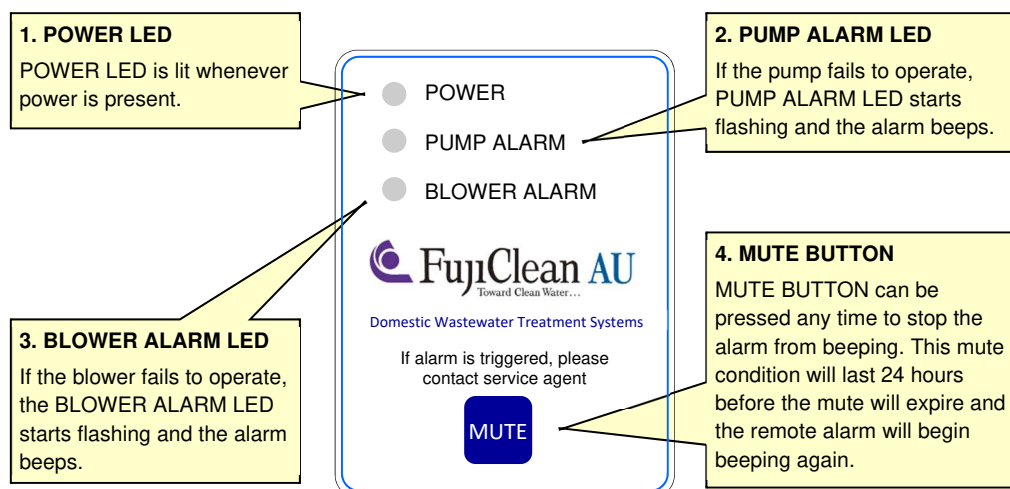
1. POWER LED
POWER LED is lit whenever power is present.

POWER

PUMP ALARM

BLOWER ALARM

2. PUMP ALARM LED
If the pump fails to operate, PUMP ALARM LED starts flashing and the alarm beeps.

FujiClean AU
Toward Clean Water…

Domestic Wastewater Treatment Systems

If alarm is triggered, please contact service agent

MUTE

3. BLOWER ALARM LED
If the blower fails to operate, the BLOWER ALARM LED starts flashing and the alarm beeps.

4. MUTE BUTTON
MUTE BUTTON can be pressed any time to stop the alarm from beeping. This mute condition will last 24 hours before the mute will expire and the remote alarm will begin beeping again.